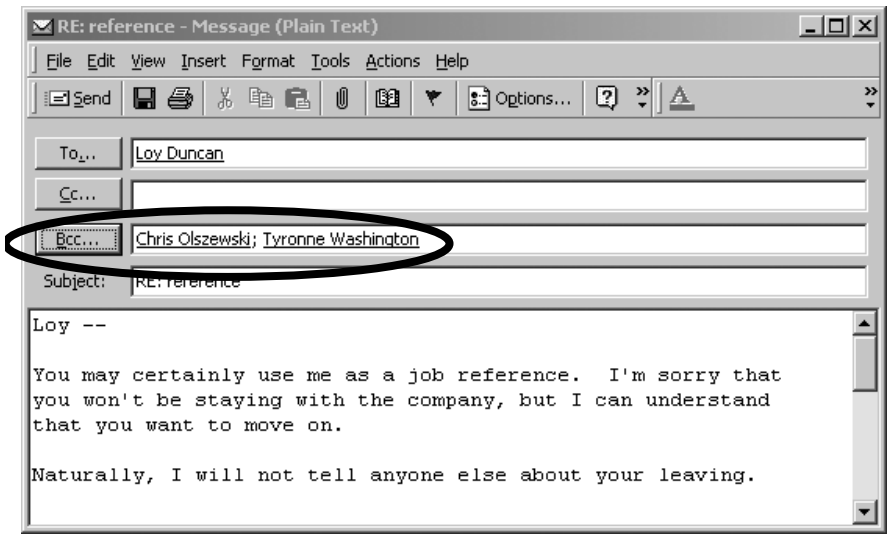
RE: reference - Message (Plain Text)

File Edit View Insert Format Tools Actions Help

Send Options...

To... Loy Duncan

Cc...

Bcc... Chris Olszewski; Tyronne Washington

Subject: RE: reference

Loy --

You may certainly use me as a job reference. I'm sorry that you won't be staying with the company, but I can understand that you want to move on.

Naturally, I will not tell anyone else about your leaving.